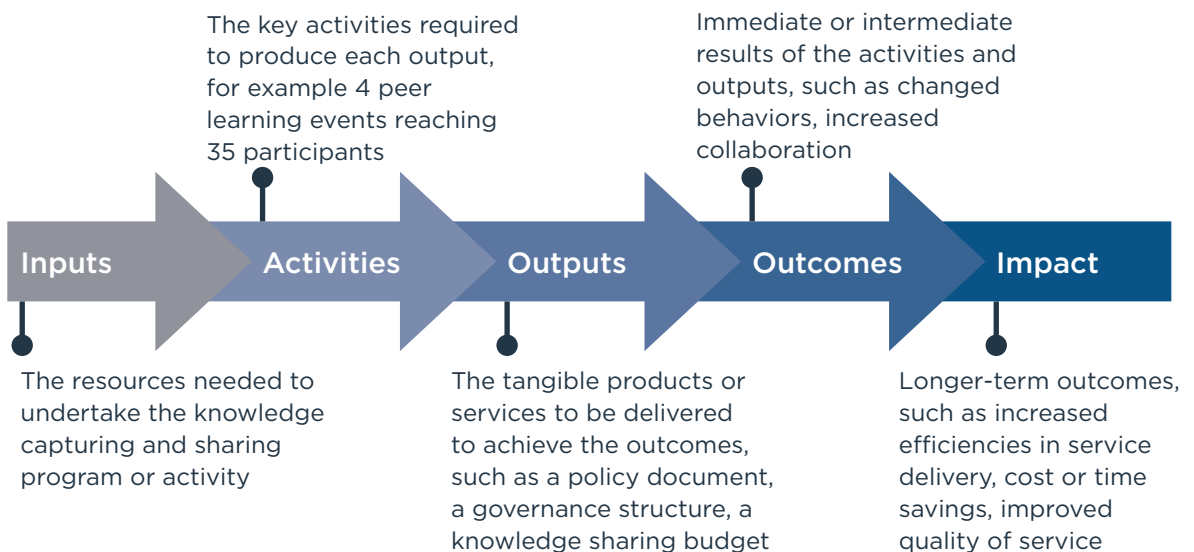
The key activities required to produce each output, for example 4 peer learning events reaching 35 participants

Immediate or intermediate results of the activities and outputs, such as changed behaviors, increased collaboration

Inputs

Activities

Outputs

Outcomes

Impact

The resources needed to undertake the knowledge capturing and sharing program or activity

The tangible products or services to be delivered to achieve the outcomes, such as a policy document, a governance structure, a knowledge sharing budget

Longer-term outcomes, such as increased efficiencies in service delivery, cost or time savings, improved quality of service